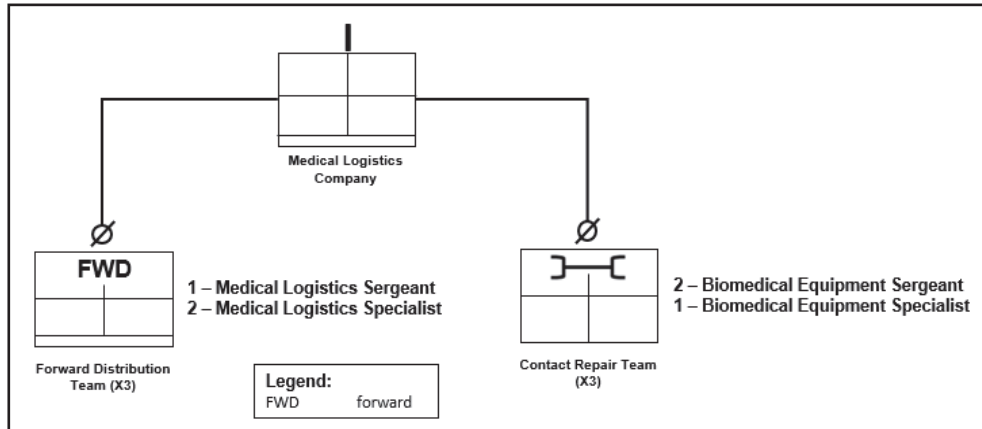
Medical Logistics Company

FWD

1 – Medical Logistics Sergeant
2 – Medical Logistics Specialist

Forward Distribution Team (X3)

2 – Biomedical Equipment Sergeant
1 – Biomedical Equipment Specialist

Contact Repair Team (X3)

Legend:
FWD forward